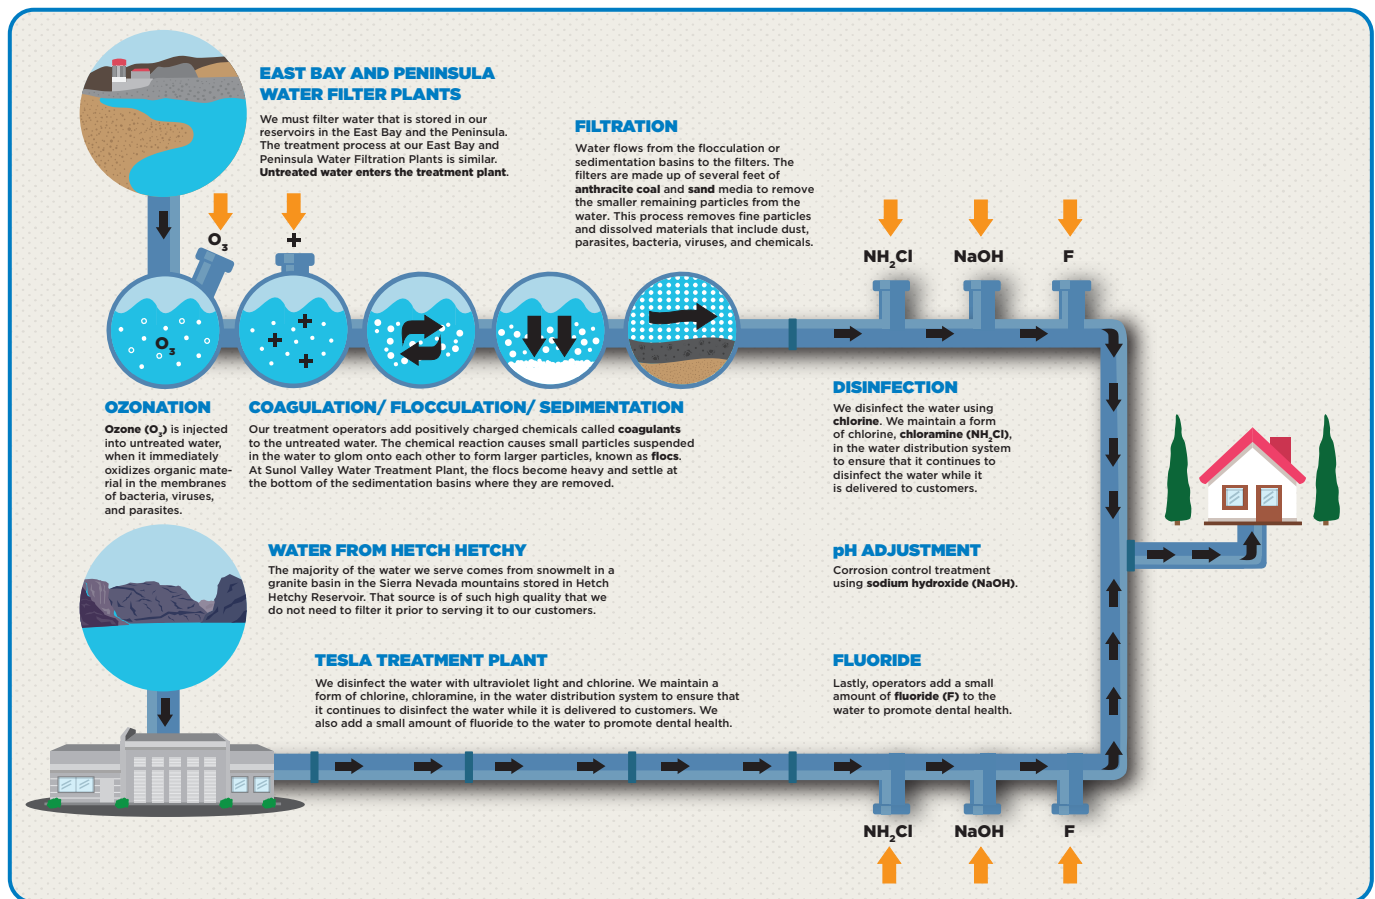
EAST BAY AND PENINSULA WATER FILTER PLANTS

We must filter water that is stored in our reservoirs in the East Bay and the Peninsula. The treatment process at our East Bay and Peninsula Water Filtration Plants is similar. **Untreated water enters the treatment plant.**

FILTRATION

Water flows from the flocculation or sedimentation basins to the filters. The filters are made up of several feet of **anthracite coal** and **sand** media to remove the smaller remaining particles from the water. This process removes fine particles and dissolved materials that include dust, parasites, bacteria, viruses, and chemicals.

$O_3$

+

$NH_2Cl$ NaOH F

$O_3$

OZONATION

**Ozone ($O_3$)** is injected into untreated water, when it immediately oxidizes organic material in the membranes of bacteria, viruses, and parasites.

COAGULATION/ FLOCCULATION/ SEDIMENTATION

Our treatment operators add positively charged chemicals called **coagulants** to the untreated water. The chemical reaction causes small particles suspended in the water to glom onto each other to form larger particles, known as **flocs**. At Sunol Valley Water Treatment Plant, the flocs become heavy and settle at the bottom of the sedimentation basins where they are removed.

DISINFECTION

We disinfect the water using **chlorine**. We maintain a form of chlorine, **chloramine ($NH_2Cl$)**, in the water distribution system to ensure that it continues to disinfect the water while it is delivered to customers.

WATER FROM HETCH HETCHY

The majority of the water we serve comes from snowmelt in a granite basin in the Sierra Nevada mountains stored in Hetch Hetchy Reservoir. That source is of such high quality that we do not need to filter it prior to serving it to our customers.

pH ADJUSTMENT

Corrosion control treatment using **sodium hydroxide (NaOH)**.

TESLA TREATMENT PLANT

We disinfect the water with ultraviolet light and chlorine. We maintain a form of chlorine, chloramine, in the water distribution system to ensure that it continues to disinfect the water while it is delivered to customers. We also add a small amount of fluoride to the water to promote dental health.

FLUORIDE

Lastly, operators add a small amount of **fluoride (F)** to the water to promote dental health.

$NH_2Cl$ NaOH F